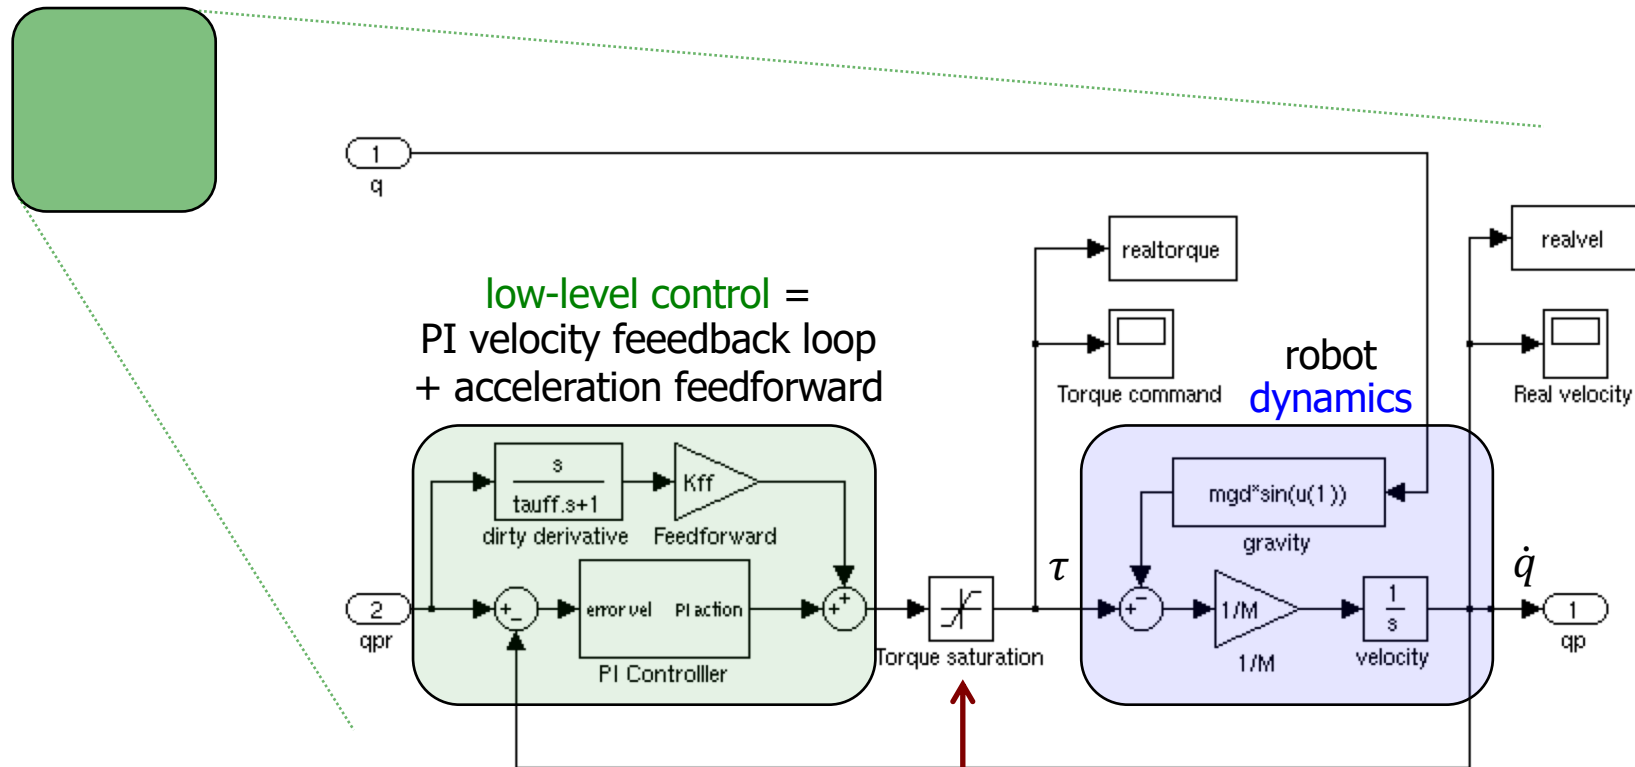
1
q

realtorque

realvel

low-level control =
PI velocity feeedback loop
+ acceleration feedforward

Torque command

robot
dynamics

Real velocity

$\frac{s}{tauff.s+1}$
dirty derivative

Kff
Feedforward

mgd*sin(u(1))
gravity

$\tau$

$\dot{q}$

2
qpr

error vel PI action
PI Controlller

Torque saturation

1/M
1/M

$\frac{1}{s}$
velocity

1
qp